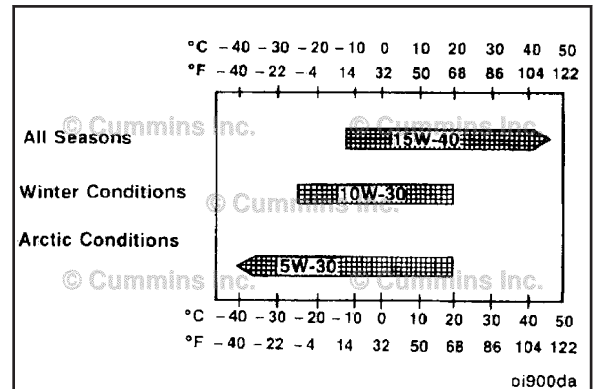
°C – 40 – 30 – 20 – 10 0 10 20 30 40 50
°F – 40 – 22 – 4 14 32 50 68 86 104 122

© Cummins Inc.
All Seasons
15W-40
© Cummins Inc.
Winter Conditions
10W-30
© Cummins Inc.
Arctic Conditions
5W-30
© Cummins Inc.
© Cummins Inc.

°C – 40 – 30 – 20 – 10 0 10 20 30 40 50
°F – 40 – 22 – 4 14 32 50 68 86 104 122

oi900da